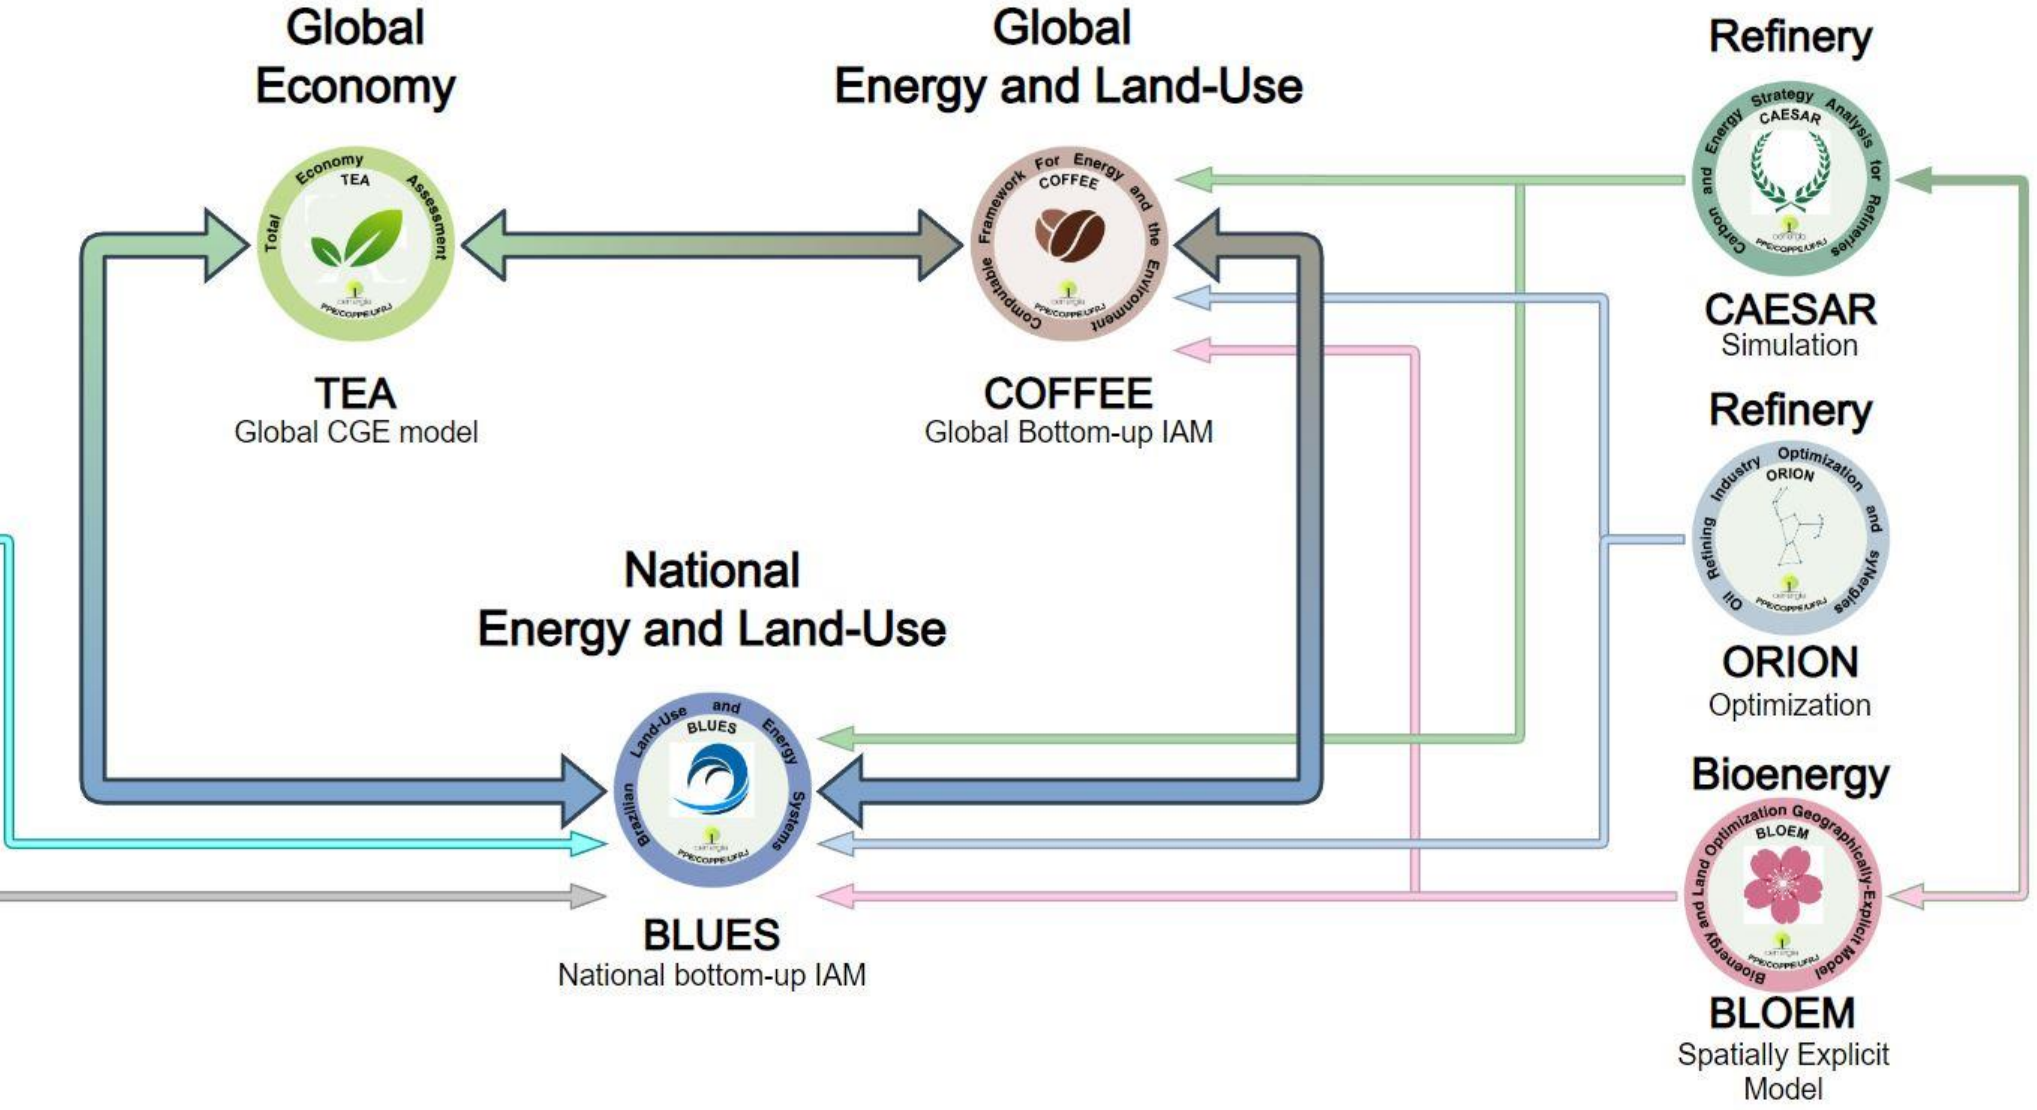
Global Economy

Total Economy TEA Assessment
PPE/COPPE/UFRJ

TEA
Global CGE model

Global Energy and Land-Use

Computable Framework For Energy and the Environment
COFFEE
PPE/COPPE/UFRJ

COFFEE
Global Bottom-up IAM

Refinery

Carbon and Energy Strategy Analysis for Refineries
CAESAR
PPE/COPPE/UFRJ

CAESAR
Simulation

Refinery

Oil Refining Industry Optimization and synergies
ORION
PPE/COPPE/UFRJ

ORION
Optimization

National Energy and Land-Use

Brazilian Land-Use and Energy Systems
BLUES
PPE/COPPE/UFRJ

BLUES
National bottom-up IAM

Bioenergy

Bioenergy and Land Optimization Geographically-Explicit Model
BLOEM
PPE/COPPE/UFRJ

BLOEM
Spatially Explicit Model